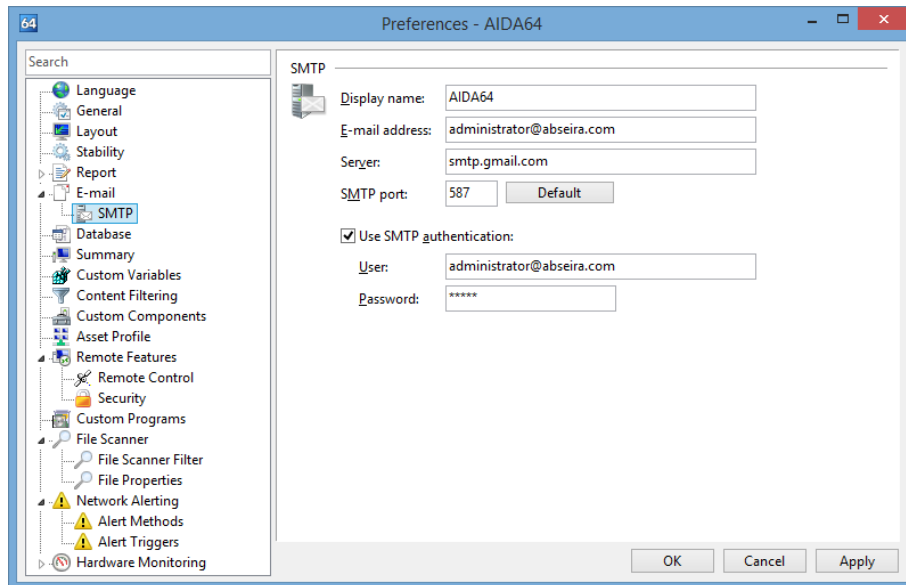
64 Preferences - AIDA64

Search

Language
General
Layout
Stability
Report
E-mail
SMTP
Database
Summary
Custom Variables
Content Filtering
Custom Components
Asset Profile
Remote Features
Remote Control
Security
Custom Programs
File Scanner
File Scanner Filter
File Properties
Network Alerting
Alert Methods
Alert Triggers
Hardware Monitoring

SMTP

Display name: AIDA64
E-mail address: administrator@abseira.com
Server: smtp.gmail.com
SMTP port: 587 Default

Use SMTP authentication:
User: administrator@abseira.com
Password: *****

OK Cancel Apply